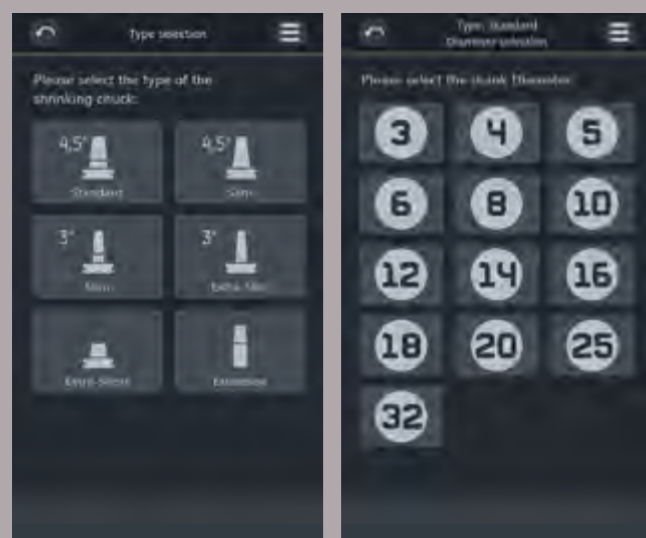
Type selection

Please select the type of the shrinking chuck:

4,5° Standard

4,5° Slim

3° Mini

3° Extra-Mini

Extra-Short

Extension

Type: Standard
Diameter selection

Please select the chunk Diameter:

3
4
5
6
8
10
12
14
16
18
20
25
32